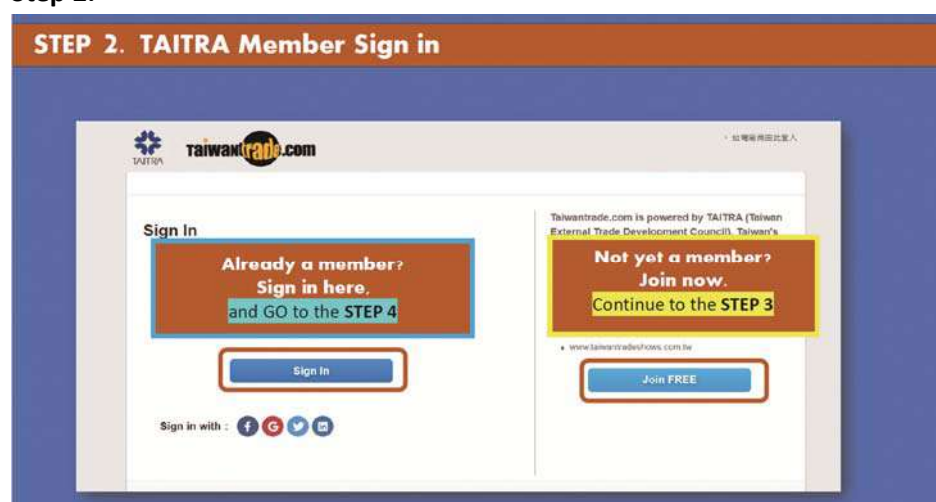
Step 2.

STEP 2. TAITRA Member Sign in

TAITRA

Taiwantrade.com

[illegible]

Sign In

Already a member?
Sign in here,
and GO to the STEP 4

Sign In

Sign in with :

Taiwantrade.com is powered by TAITRA (Taiwan External Trade Development Council). Taiwan's

Not yet a member?
Join now.
Continue to the STEP 3

• www.taiwantradeshows.com.tw

Join FREE